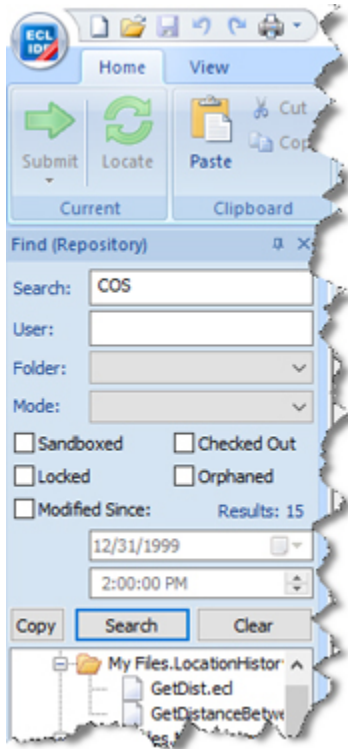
ECL IDE

Home

View

Submit

Locate

Current

Paste

Cut

Cop

Clipboard

Find (Repository)

Search: COS

User:

Folder:

Mode:

Sandboxed

Checked Out

Locked

Orphaned

Modified Since:

Results: 15

12/31/1999

2:00:00 PM

Copy

Search

Clear

My Files.LocationHistor

GetDist.ecl

GetDistanceBetwe

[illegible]